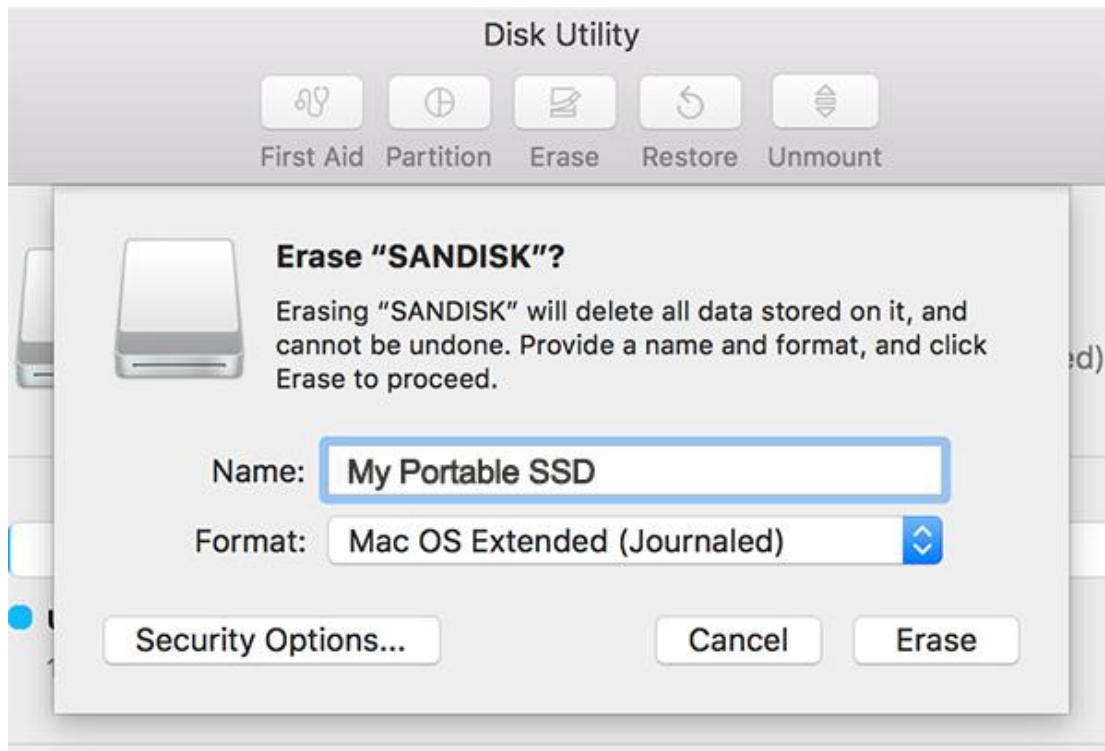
Disk Utility

First Aid Partition Erase Restore Unmount

Erase “SANDISK”?

Erasing “SANDISK” will delete all data stored on it, and cannot be undone. Provide a name and format, and click Erase to proceed.

ed)

Name: My Portable SSD

Format: Mac OS Extended (Journaled)

Security Options... Cancel Erase